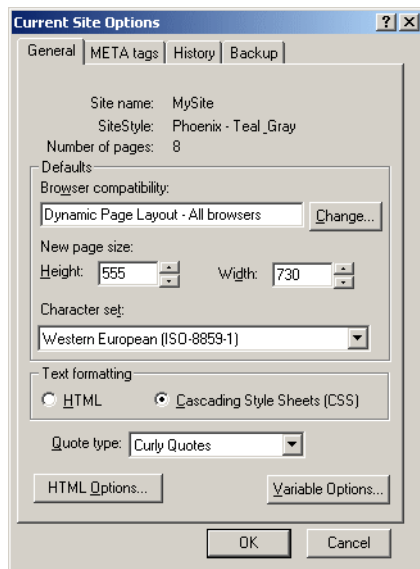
Current Site Options

?
X

General
META tags
History
Backup

Site name: MySite
SiteStyle: Phoenix - Teal_Gray
Number of pages: 8

Defaults

Browser compatibility:

Dynamic Page Layout - All browsers

Change...

New page size:

Height: 555

Width: 730

Character set:

Western European (ISO-8859-1)

Text formatting

HTML

Cascading Style Sheets (CSS)

Quote type: Curly Quotes

HTML Options...

Variable Options...

OK

Cancel